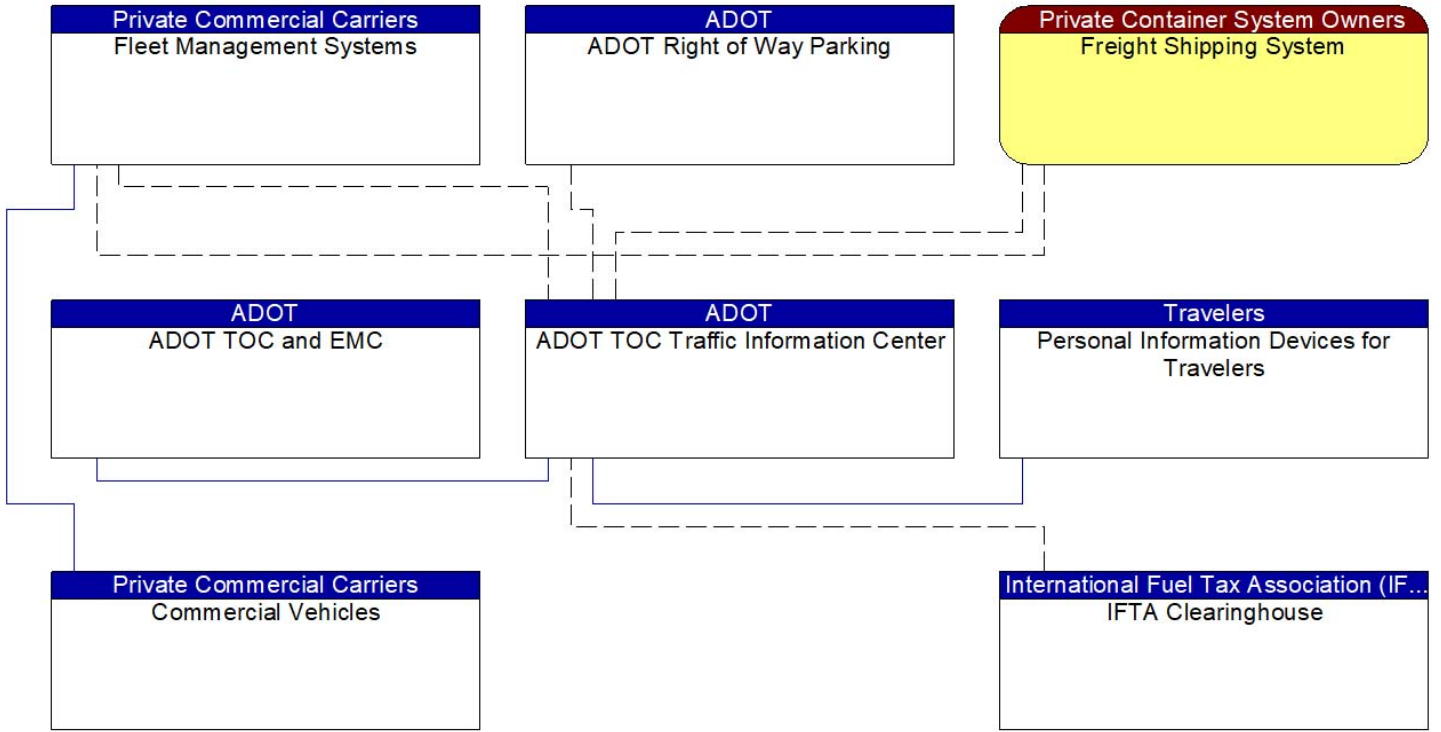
Private Commercial Carriers
Fleet Management Systems

ADOT
ADOT Right of Way Parking

Private Container System Owners
Freight Shipping System

ADOT
ADOT TOC and EMC

ADOT
ADOT TOC Traffic Information Center

Travelers
Personal Information Devices for Travelers

Private Commercial Carriers
Commercial Vehicles

International Fuel Tax Association (IF...
IFTA Clearinghouse